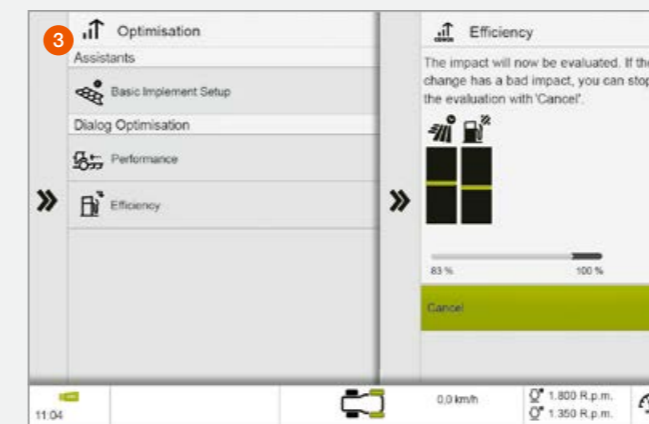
3

Optimisation

Assistants

Basic Implement Setup

Dialog Optimisation

Performance

Efficiency

»

Efficiency

The impact will now be evaluated. If the change has a bad impact, you can stop the evaluation with 'Cancel'.

»

83 %

100 %

Cancel

11:04

0,0 km/h

1.800 R.p.m.

1.350 R.p.m.